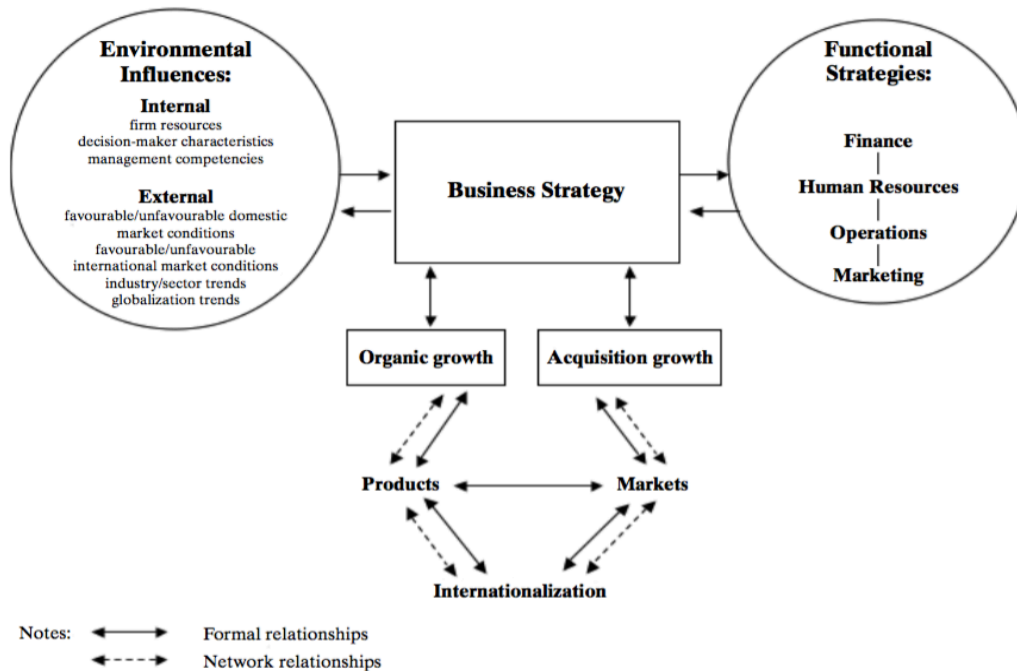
Environmental Influences:

Internal
firm resources
decision-maker characteristics
management competencies

External
favourable/unfavourable domestic market conditions
favourable/unfavourable international market conditions
industry/sector trends
globalization trends

Business Strategy

Functional Strategies:

Finance
Human Resources
Operations
Marketing

Organic growth

Acquisition growth

Products

Markets

Internationalization

Notes: Formal relationships
Network relationships